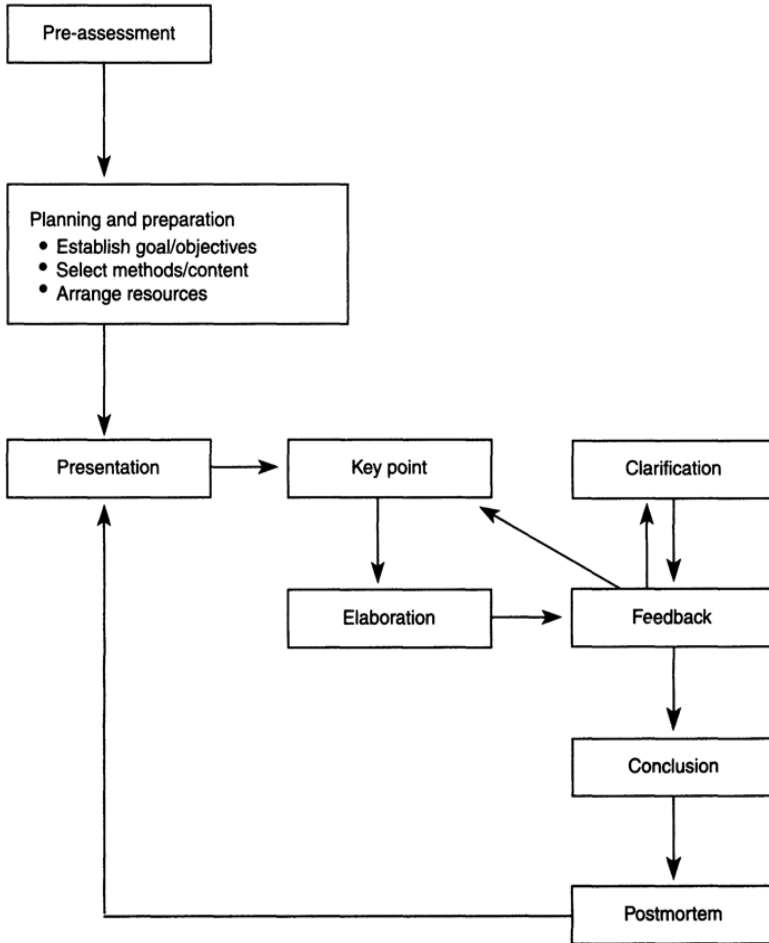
Pre-assessment

Planning and preparation
• Establish goal/objectives
• Select methods/content
• Arrange resources

Presentation

Key point

Clarification

Elaboration

Feedback

Conclusion

Postmortem